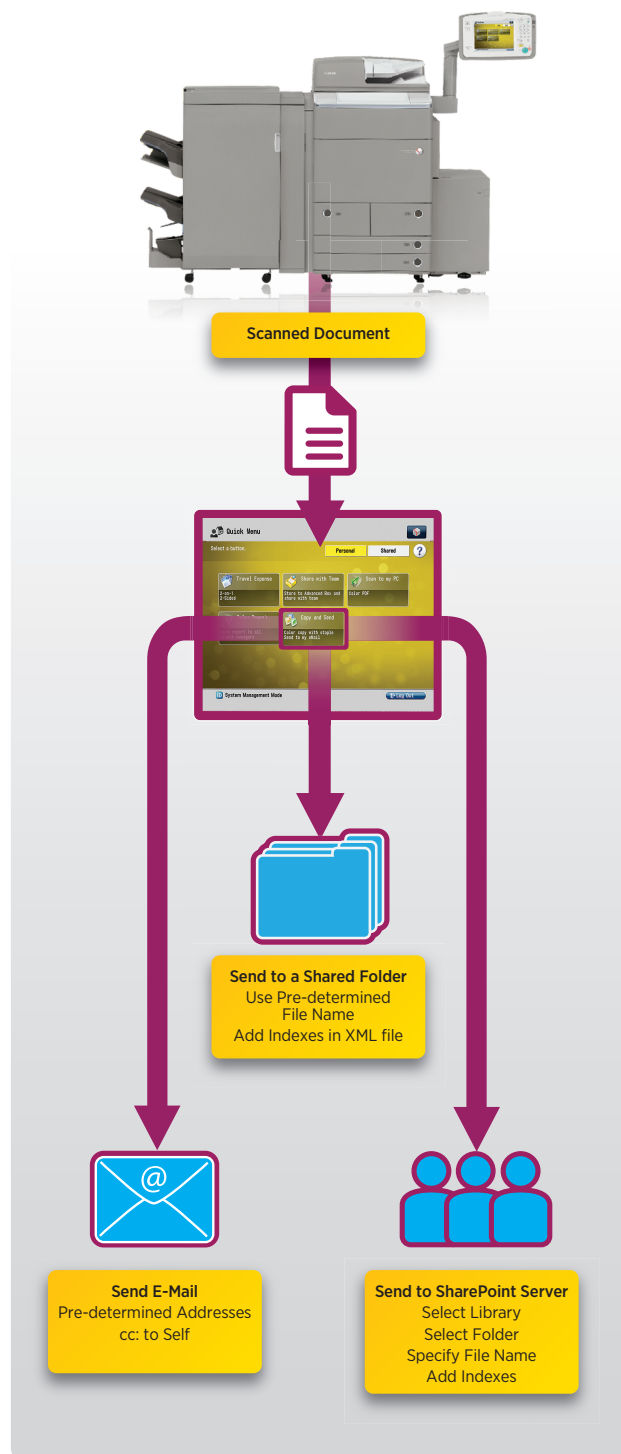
Scanned Document

Quick Menu

Select a button.

Personal

Shared

Travel Expense

2-on-1
2-Sided

Share with Team

Store to Advanced Box and share with team

Scan to my PC

Color PDF

Copy and Send

Color copy with staple
Send to my eMail

System Management Mode

Log Out

Send to a Shared Folder
Use Pre-determined File Name
Add Indexes in XML file

Send E-Mail
Pre-determined Addresses
cc: to Self

Send to SharePoint Server
Select Library
Select Folder
Specify File Name
Add Indexes